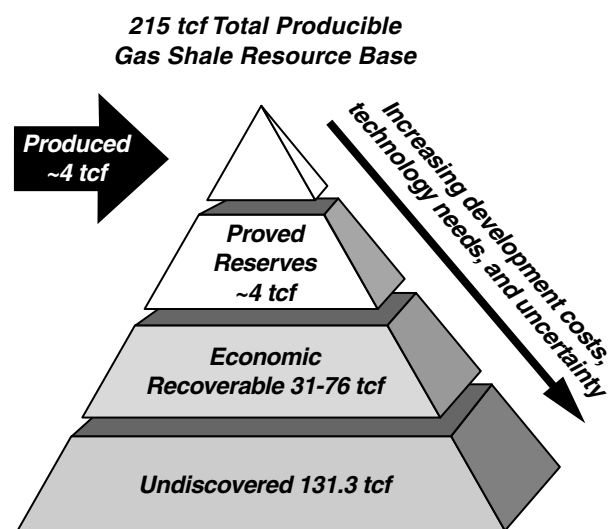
215 tcf Total Producible Gas Shale Resource Base

Produced ~4 tcf

Increasing development costs, technology needs, and uncertainty

Proved Reserves ~4 tcf

Economic Recoverable 31-76 tcf

Undiscovered 131.3 tcf